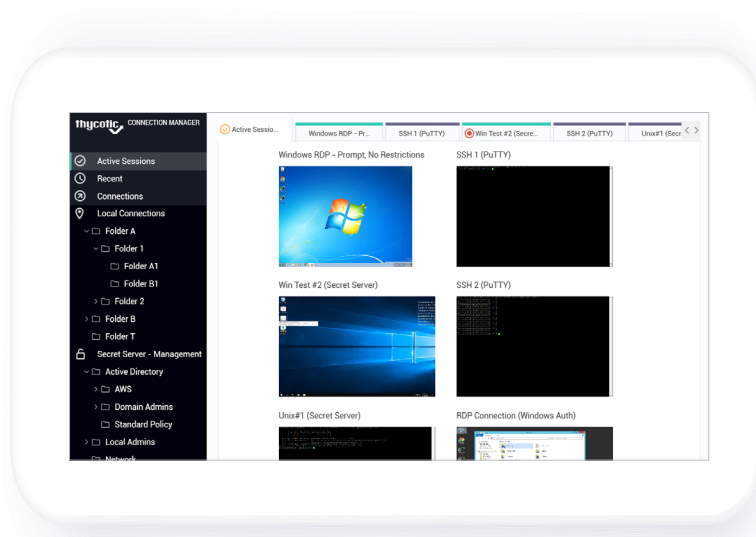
thycotic CONNECTION MANAGER

Active Sessions
Recent
Connections
Local Connections
Folder A
Folder 1
Folder A1
Folder B1
Folder 2
Folder B
Folder T
Secret Server - Management
Active Directory
AWS
Domain Admins
Standard Policy
Local Admins
Network

Active Sessio... | Windows RDP - Pr... | SSH 1 (PuTTY) | Win Test #2 (Secre... | SSH 2 (PuTTY) | Unix#1 (Secr

Windows RDP - Prompt, No Restrictions
SSH 1 (PuTTY)
Win Test #2 (Secret Server)
SSH 2 (PuTTY)
Unix#1 (Secret Server)
RDP Connection (Windows Auth)